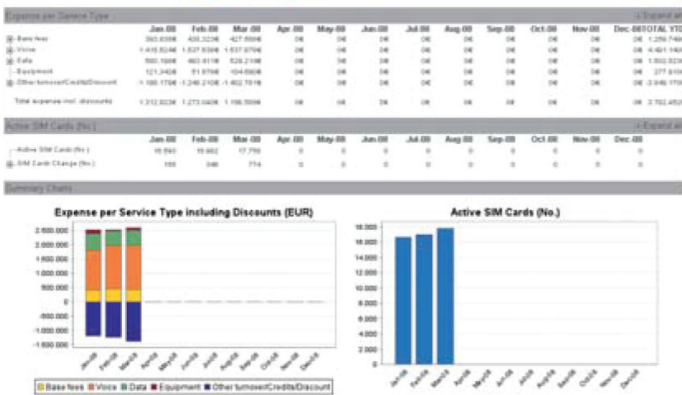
Expense per Service Type

| | Jan.08 | Feb.08 | Mar.08 | Apr.08 | May.08 | Jun.08 | Jul.08 | Aug.08 | Sep.08 | Oct.08 | Nov.08 | Dec.08 | TOTAL YTD |
|---|---|---|---|---|---|---|---|---|---|---|---|---|---|
| Base fees | 393.6398 | 438.3226 | 427.5994 | 0€ | 0€ | 0€ | 0€ | 0€ | 0€ | 0€ | 0€ | 0€ | 1.259.7468 |
| Voice | 1.416.9246 | 1.537.9398 | 1.537.9798 | 0€ | 0€ | 0€ | 0€ | 0€ | 0€ | 0€ | 0€ | 0€ | 4.491.1608 |
| Data | 590.1998 | 463.6118 | 528.2198 | 0€ | 0€ | 0€ | 0€ | 0€ | 0€ | 0€ | 0€ | 0€ | 1.582.0228 |
| Equipment | 121.3408 | 51.9768 | 104.0908 | 0€ | 0€ | 0€ | 0€ | 0€ | 0€ | 0€ | 0€ | 0€ | 277.4108 |
| Other turnover/Credits/Discount | -1.180.1708 | -1.248.2108 | -1.402.7518 | 0€ | 0€ | 0€ | 0€ | 0€ | 0€ | 0€ | 0€ | 0€ | -3.846.1708 |
| Total expense incl. discounts | 1.312.9238 | 1.273.0408 | 1.198.5998 | 0€ | 0€ | 0€ | 0€ | 0€ | 0€ | 0€ | 0€ | 0€ | 3.782.4538 |

Expand all

Active SIM Cards (No.)

| | Jan.08 | Feb.08 | Mar.08 | Apr.08 | May.08 | Jun.08 | Jul.08 | Aug.08 | Sep.08 | Oct.08 | Nov.08 | Dec.08 |
|---|---|---|---|---|---|---|---|---|---|---|---|---|
| Active SIM Cards (No.) | 16.590 | 16.882 | 17.756 | 0 | 0 | 0 | 0 | 0 | 0 | 0 | 0 | 0 |
| SIM Cards Change (No.) | 155 | 346 | 774 | 0 | 0 | 0 | 0 | 0 | 0 | 0 | 0 | 0 |

Expand all

Summary Charts

Expense per Service Type including Discounts (EUR)

2.000.000
1.500.000
1.000.000
500.000
0
-500.000
-1.000.000
-1.500.000

Jan.08 Feb.08 Mar.08 Apr.08 May.08 Jun.08 Jul.08 Aug.08 Sep.08 Oct.08 Nov.08 Dec.08

Base fees Voice Data Equipment Other turnover/Credits/Discount

Active SIM Cards (No.)

18.000
16.000
14.000
12.000
10.000
8.000
6.000
4.000
2.000
0

Jan.08 Feb.08 Mar.08 Apr.08 May.08 Jun.08 Jul.08 Aug.08 Sep.08 Oct.08 Nov.08 Dec.08